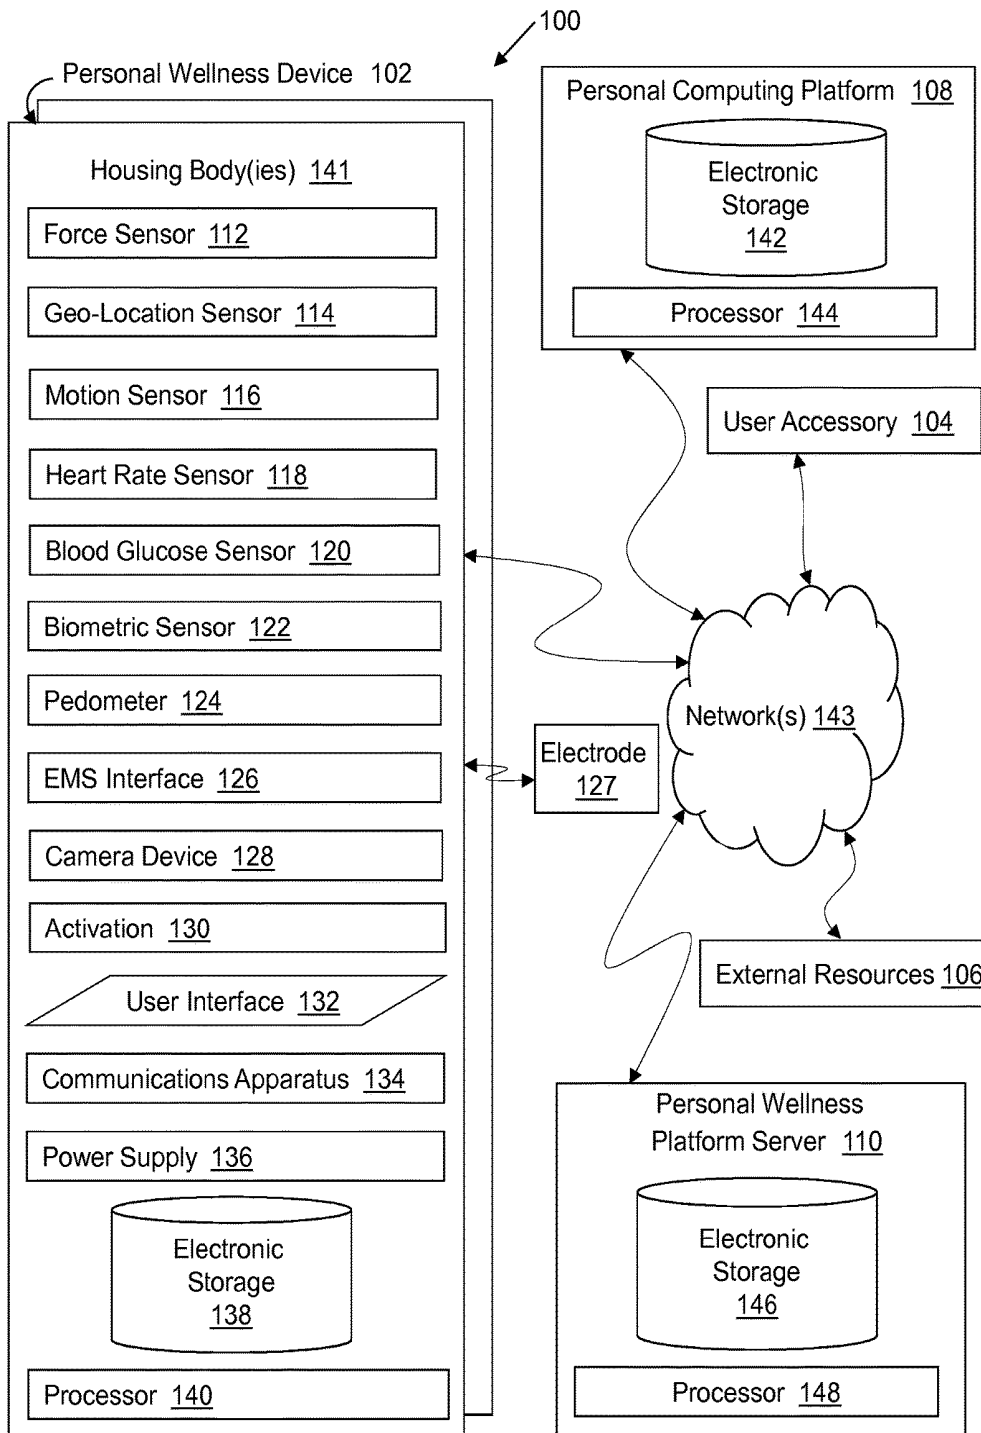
100

Personal Wellness Device 102

Housing Body(ies) 141

Force Sensor 112

Geo-Location Sensor 114

Motion Sensor 116

Heart Rate Sensor 118

Blood Glucose Sensor 120

Biometric Sensor 122

Pedometer 124

EMS Interface 126

Camera Device 128

Activation 130

User Interface 132

Communications Apparatus 134

Power Supply 136

Electronic Storage 138

Processor 140

Personal Computing Platform 108

Electronic Storage 142

Processor 144

User Accessory 104

Network(s) 143

Electrode 127

External Resources 106

Personal Wellness Platform Server 110

Electronic Storage 146

Processor 148